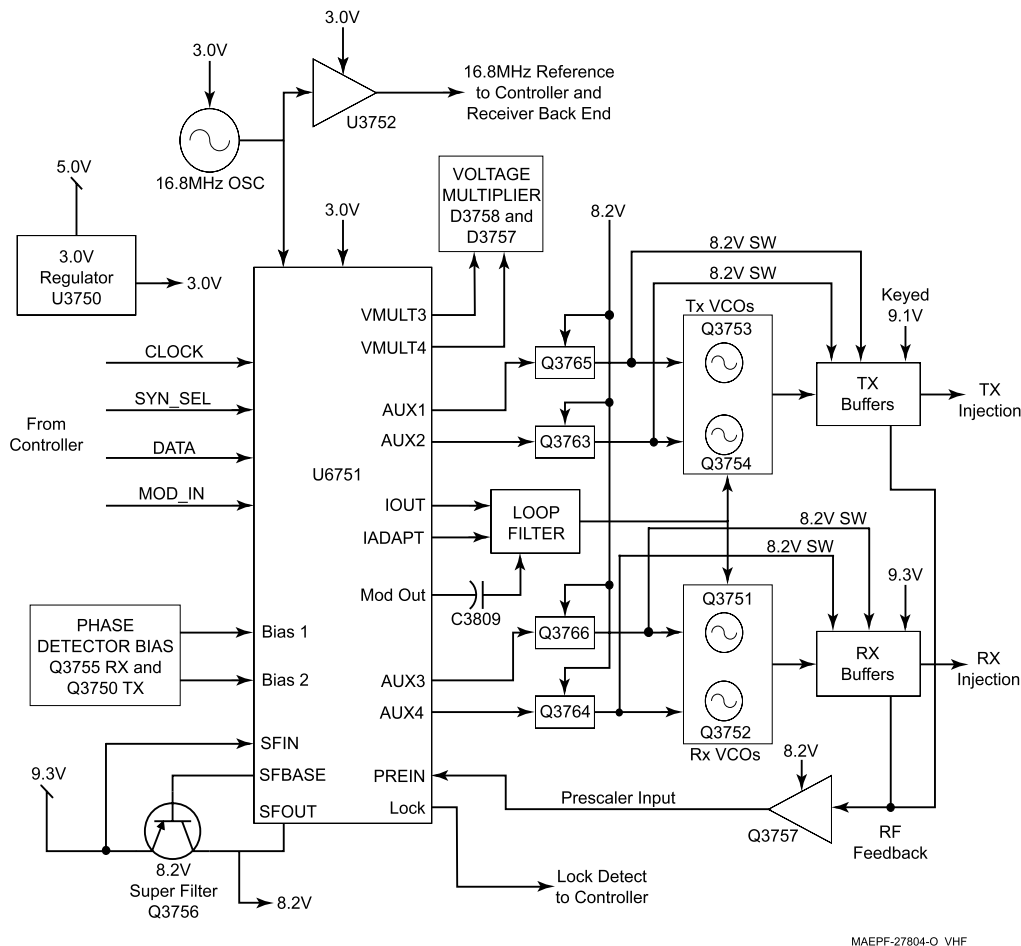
3.0V

3.0V

16.8MHz Reference to Controller and Receiver Back End

U3752

16.8MHz OSC

5.0V

3.0V Regulator U3750

3.0V

VOLTAGE MULTIPLIER D3758 and D3757

3.0V

8.2V

8.2V SW

8.2V SW

Keyed 9.1V

Tx VCOs

Q3753

VMULT3

VMULT4

Q3765

TX Buffers

TX Injection

CLOCK

SYN_SEL

AUX1

From Controller

AUX2

Q3763

Q3754

DATA

U6751

MOD_IN

IOUT

LOOP FILTER

IADAPT

8.2V SW

8.2V SW

9.3V

Mod Out

C3809

Q3751

PHASE DETECTOR BIAS Q3755 RX and Q3750 TX

Bias 1

Q3766

RX Buffers

RX Injection

Bias 2

AUX3

AUX4

Q3764

Q3752

Rx VCOs

SFIN

8.2V

9.3V

SFBASE

PREIN

Prescaler Input

SFOUT

Lock

Q3757

RF Feedback

8.2V Super Filter Q3756

8.2V

Lock Detect to Controller

MAEPF-27804-O VHF